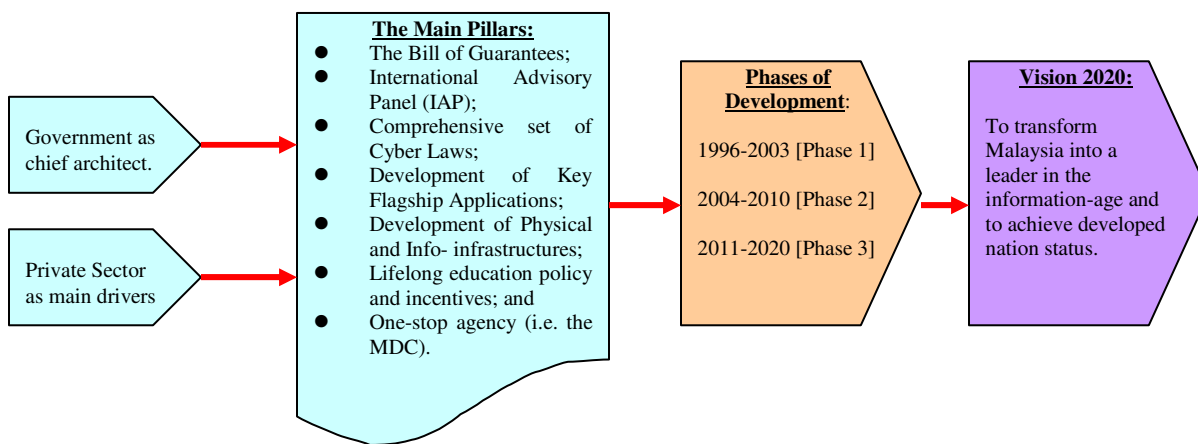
Government as chief architect.

Private Sector as main drivers

The Main Pillars:
- The Bill of Guarantees;
- International Advisory Panel (IAP);
- Comprehensive set of Cyber Laws;
- Development of Key Flagship Applications;
- Development of Physical and Info- infrastructures;
- Lifelong education policy and incentives; and
- One-stop agency (i.e. the MDC).

Phases of Development:

1996-2003 [Phase 1]

2004-2010 [Phase 2]

2011-2020 [Phase 3]

Vision 2020:

To transform Malaysia into a leader in the information-age and to achieve developed nation status.